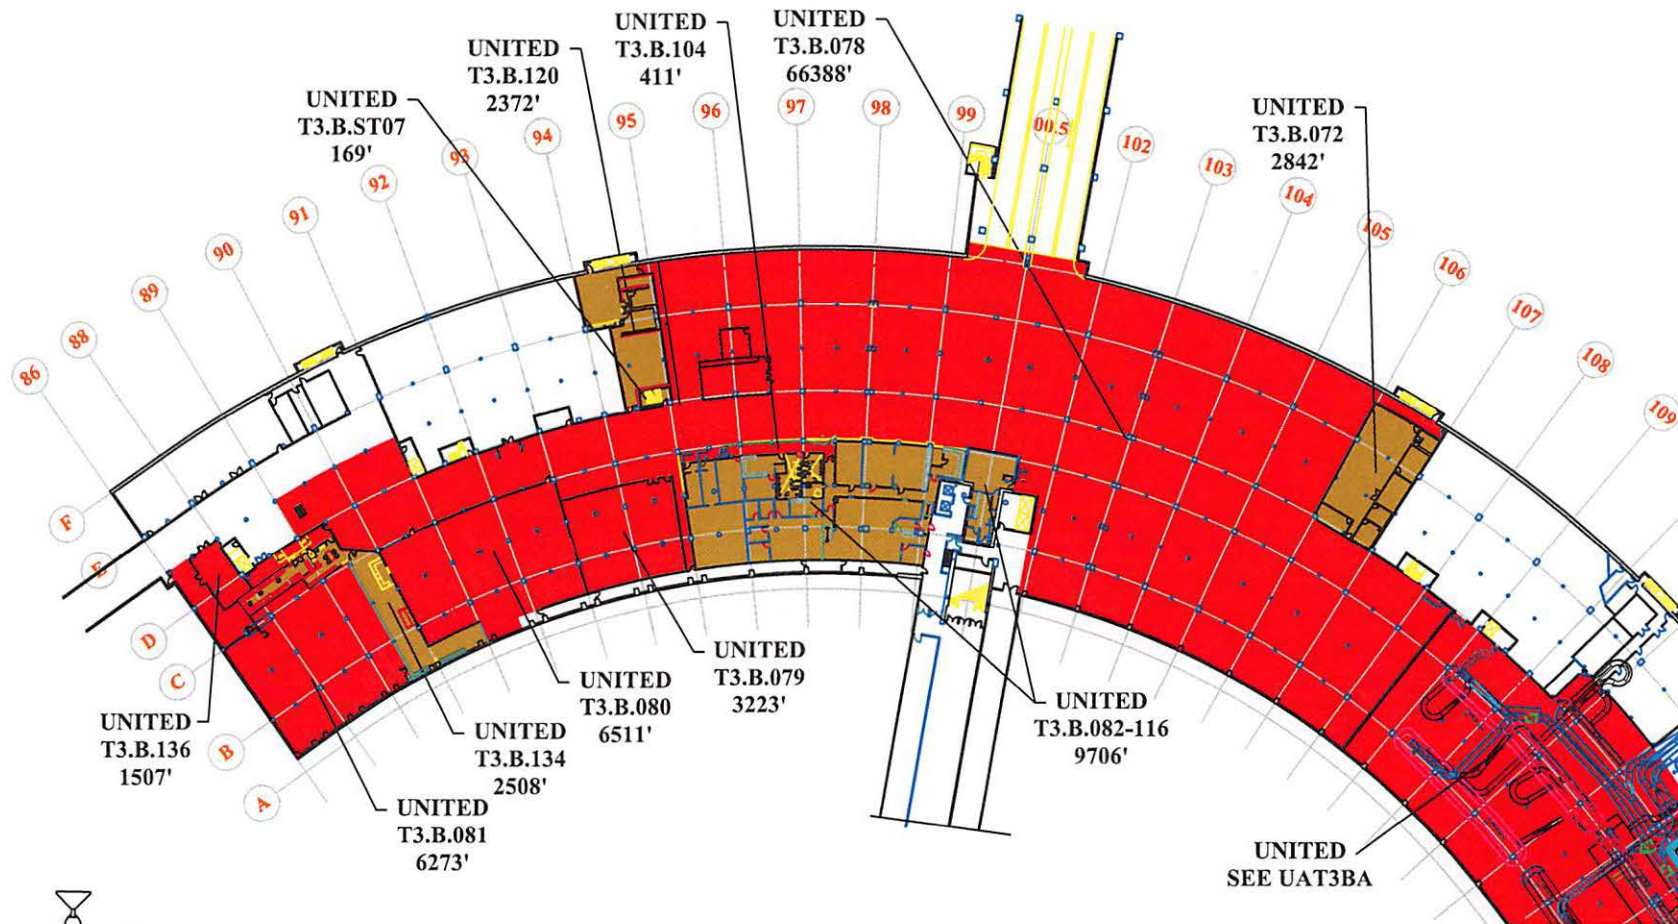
UNITED
T3.B.104
411'

UNITED
T3.B.078
66388'

UNITED
T3.B.120
2372'

UNITED
T3.B.ST07
169'

UNITED
T3.B.072
2842'

86
88
89
90
91
92
93
94
95
96
97
98
99
00.5
102
103
104
105
106
107
108
109

F
E
D
C
B
A

UNITED
T3.B.079
3223'

UNITED
T3.B.080
6511'

UNITED
T3.B.082-116
9706'

UNITED
T3.B.136
1507'

UNITED
T3.B.134
2508'

UNITED
T3.B.081
6273'

UNITED
SEE UAT3BA